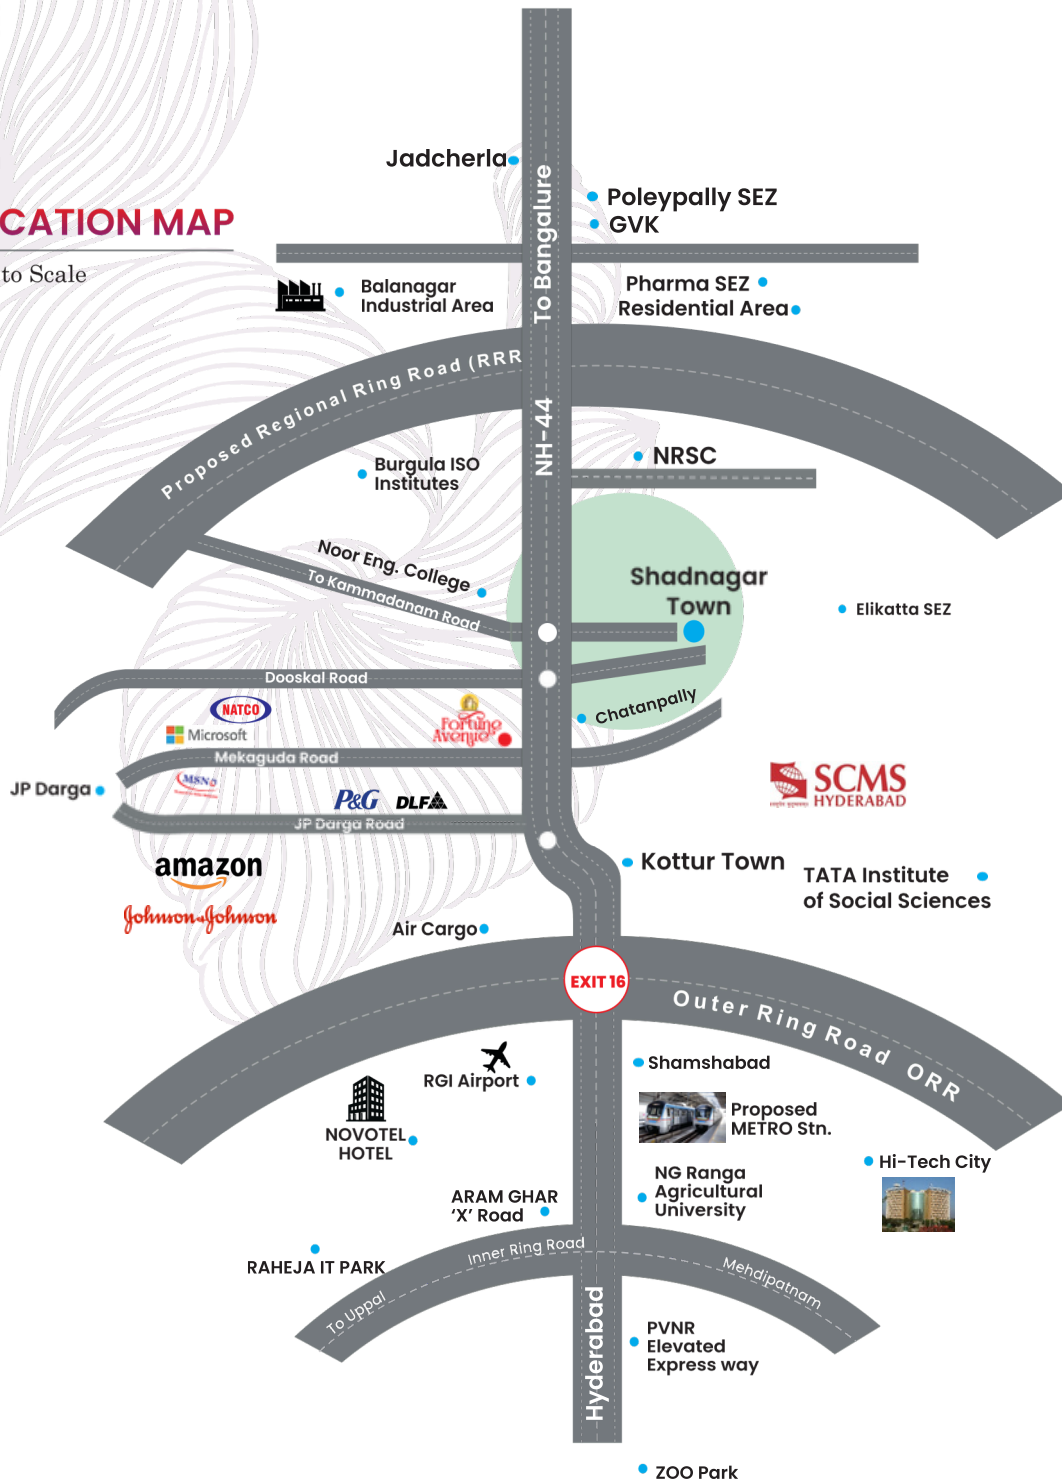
CATION MAP
to Scale

Jadcherla
To Bangalure
Poleypally SEZ
GVK
Balanagar Industrial Area
Pharma SEZ
Residential Area
Proposed Regional Ring Road (RRR
NH-44
Burgula ISO Institutes
NRSC
Noor Eng. College
To Kammadanam Road
Shadnagar Town
Elikatta SEZ
Dooskal Road
Chatanpally
NATCO
Microsoft
Fortune Avenue
Mekaguda Road
JP Darga
MSN
SCMS HYDERABAD
P&G
DLF
JP Darga Road
Kottur Town
TATA Institute of Social Sciences
amazon
Johnson & Johnson
Air Cargo
EXIT 16
Outer Ring Road ORR
Shamshabad
RGI Airport
NOVOTEL HOTEL
Proposed METRO Stn.
Hi-Tech City
NG Ranga Agricultural University
ARAM GHAR 'X' Road
RAHEJA IT PARK
Inner Ring Road
Mehdipatnam
To Uppal
Hyderabad
PVNR Elevated Express way
ZOO Park